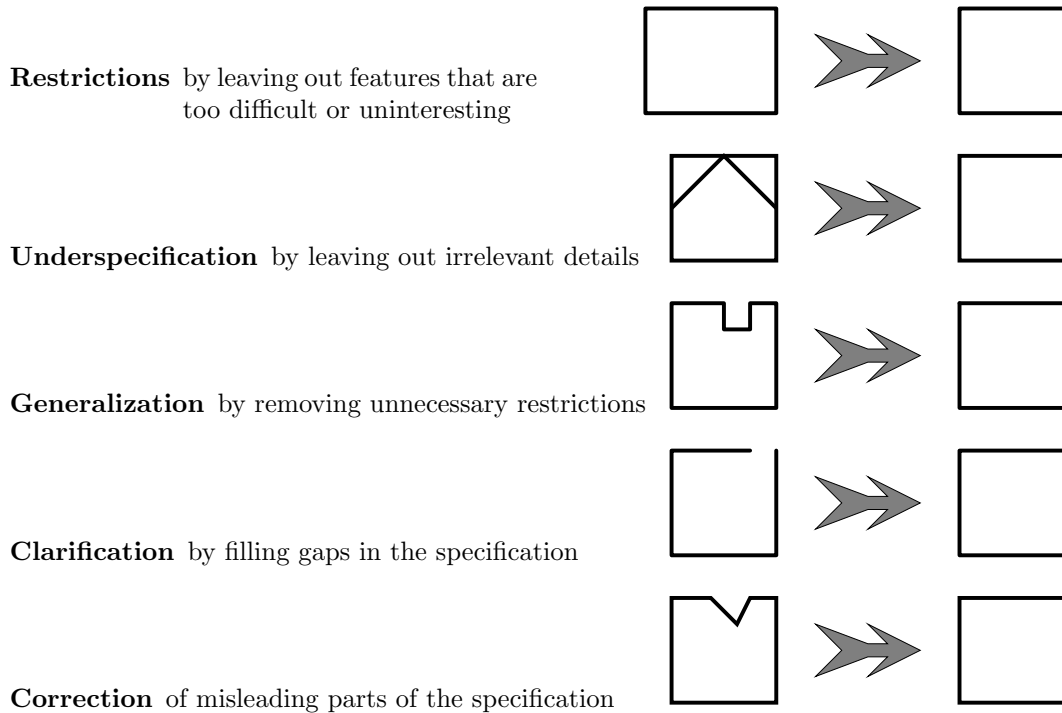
**Restrictions** by leaving out features that are too difficult or uninteresting

**Underspecification** by leaving out irrelevant details

**Generalization** by removing unnecessary restrictions

**Clarification** by filling gaps in the specification

**Correction** of misleading parts of the specification